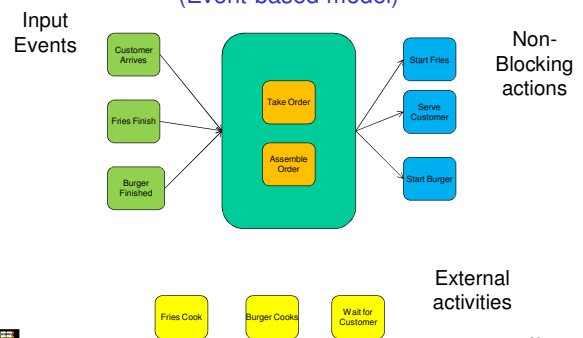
(Event-based model)

Input Events

Customer Arrives

Fries Finish

Burger Finished

Take Order

Assemble Order

Start Fries

Serve Customer

Start Burger

Non-Blocking actions

External activities

Fries Cook

Burger Cooks

Wait for Customer